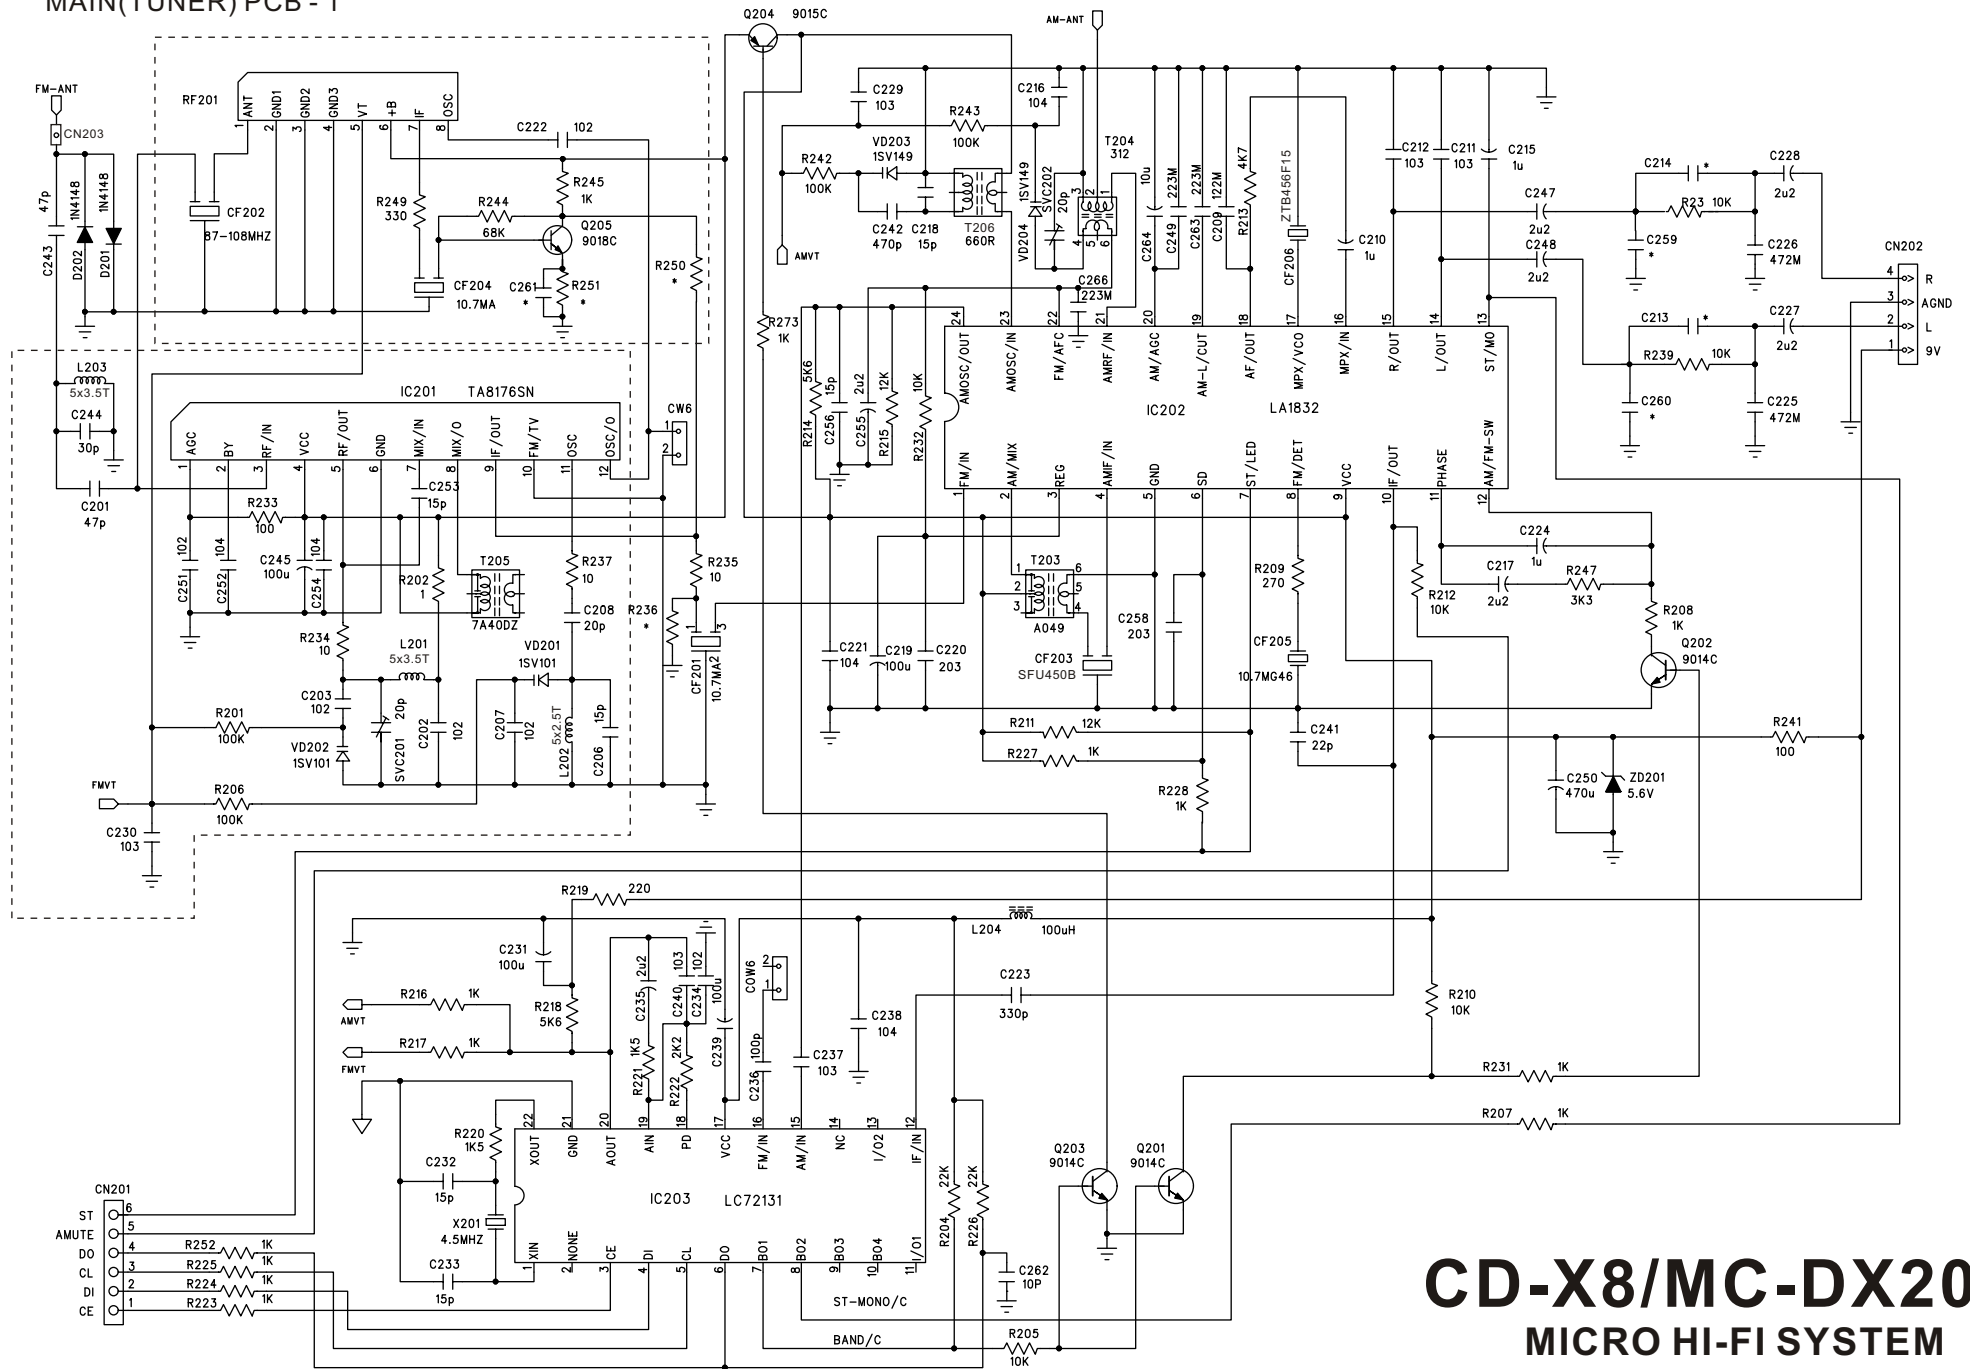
MAIN(TUNER) PCB - 1

Q204 9015C

AM-ANT

FM-ANT
CN203
RF201
ANT GND1 GND2 GND3 VT +B IF OSC
1 2 3 4 5 6 7 8
C222 102
CF202
87-108MHZ
47p C243
1N4148 D202
1N4148 D201
R249 330
R244 68K
R245 1K
Q205 9018C
C261 *
R251 *
CF204 10.7MA
R250 *

C229 103
R243 100K
C216 104
VD203 1SV149
R242 100K
C242 470p
C218 15p
T206 660R
AMVT
VD204 1SV149
SVC202 20p
T204 312
10u
C264 C249 223M
C263 223M
C209 122M
R213 4K7
ZTB456F15 CF206
C210 1u
C266 223M
C212 103
C211 103
C215 1u
C214 *
C228 2u2
C247 2u2
R23 10K
C259 *
C226 472M
C248 2u2
CN202
R AGND L 9V
C213 *
C227 2u2
R239 10K
C260 *
C225 472M

R273 1K
AMOSC/OUT AMOSC/IN FM/AFC AMRF/IN AM/AGC AM-L/CUT AF/OUT MPX/VCO MPX/IN R/OUT L/OUT ST/MO
24 23 22 21 20 19 18 17 16 15 14 13
IC202 LA1832
FM/IN AM/MIX REG AMIF/IN GND SD ST/LED FM/DET VCC IF/OUT PHASE AM/FM-SW
1 2 3 4 5 6 7 8 9 10 11 12

R214 5K6
C256 15p
C255 2u2
R215 12K
R232 10K

L203 5x3.5T
C244 30p
IC201 TA8176SN
AGC BY RF/IN VCC RF/OUT GND MIX/IN MIX/O IF/OUT FM/TV OSC OSC/O
1 2 3 4 5 6 7 8 9 10 11 12
CW6
C201 47p
R233 100
C253 15p
C251 102
C252 104
C245 100u
C254 104
R202 1
T205 7A40DZ
R237 10
C208 20p
R235 10
R236 *
CF201 10.7MA2
R234 10
L201 5x3.5T
C203 102
VD201 1SV101
R201 100K
VD202 1SV101
SVC201 20p
C202 102
C207 102
L202 5x2.5T
C206 15p
FMVT
R206 100K
C230 103

T203 A049
CF203 SFU450B
C258 203
C221 104
C219 100u
C220 203
R209 270
CF205 10.7MG46
C241 22p
R211 12K
R227 1K
R228 1K
C224 1u
C217 2u2
R247 3K3
R212 10K
R208 1K
Q202 9014C
R241 100
C250 470u
ZD201 5.6V

R219 220
L204 100uH
C231 100u
C235 2u2
C240 103
C234 102
100u
COW6
C223 330p
R216 1K
AMVT
R218 5K6
R217 1K
FMVT
R221 1K5
R222 2K2
C239
C236 100p
C237 103
C238 104
R210 10K
R231 1K
R207 1K
R220 1K5
C232 15p
X201 4.5MHZ
C233 15p
XOUT GND AOUT AIN PD VCC FM/IN AM/IN NC I/02 IF/IN
22 21 20 19 18 17 16 15 14 13 12
IC203 LC72131
XIN NONE CE DI CL DO BO1 BO2 BO3 BO4 I/O1
1 2 3 4 5 6 7 8 9 10 11
R204 22K
R226 22K
C262 10P
Q203 9014C
Q201 9014C
CN201
ST AMUTE DO CL DI CE
6 5 4 3 2 1
R252 1K
R225 1K
R224 1K
R223 1K
ST-MONO/C
BAND/C
R205 10K

CD-X8/MC-DX20
MICRO HI-FI SYSTEM